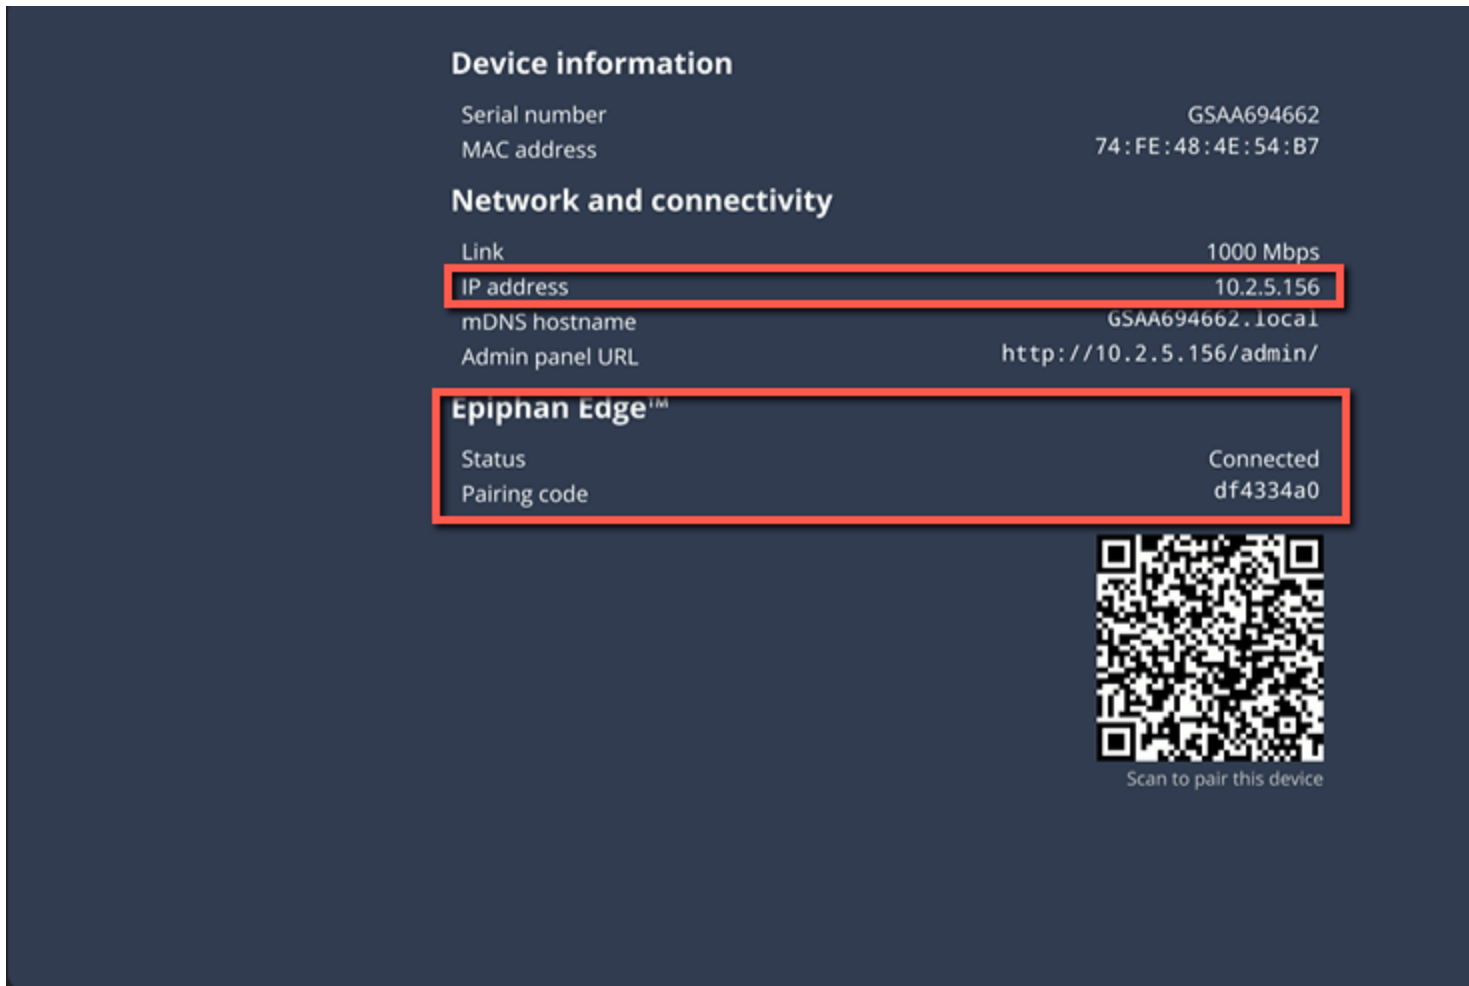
Device information

| | |
|---|---|
| Serial number | GSAA694662 |
| MAC address | 74:FE:48:4E:54:B7 |

Network and connectivity

| | |
|---|---|
| Link | 1000 Mbps |
| IP address | 10.2.5.156 |
| mDNS hostname | GSAA694662.local |
| Admin panel URL | http://10.2.5.156/admin/ |

Epiphan Edge™

| | |
|---|---|
| Status | Connected |
| Pairing code | df4334a0 |

Scan to pair this device